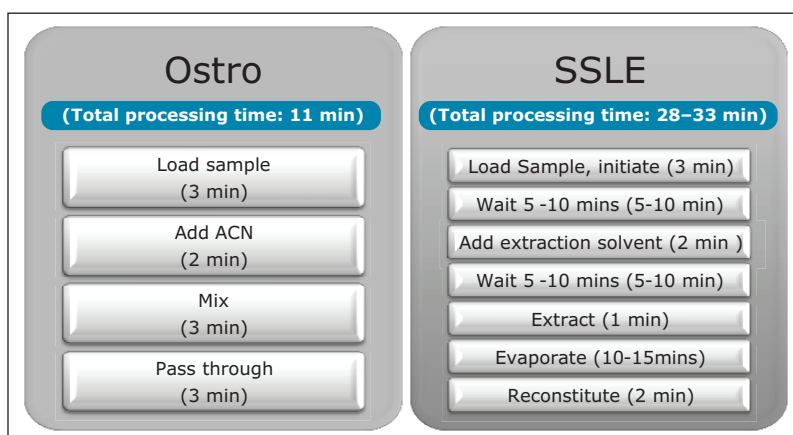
Ostro

(Total processing time: 11 min)

Load sample
(3 min)

Add ACN
(2 min)

Mix
(3 min)

Pass through
(3 min)

SSLE

(Total processing time: 28–33 min)

Load Sample, initiate (3 min)

Wait 5 -10 mins (5-10 min)

Add extraction solvent (2 min )

Wait 5 -10 mins (5-10 min)

Extract (1 min)

Evaporate (10-15mins)

Reconstitute (2 min)